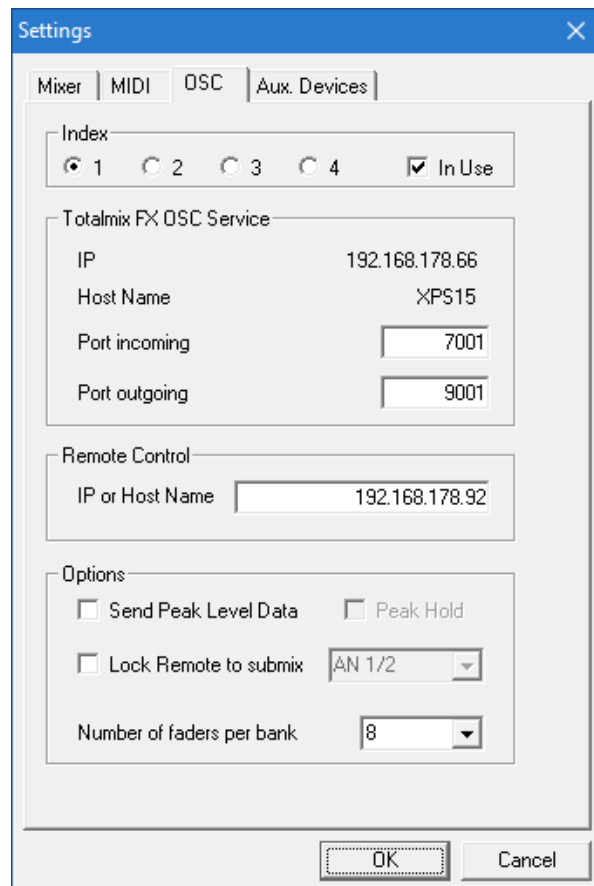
Settings

Mixer | MIDI | OSC | Aux. Devices

Index
1 2 3 4 In Use

Totalmix FX OSC Service
IP 192.168.178.66
Host Name XPS15
Port incoming 7001
Port outgoing 9001

Remote Control
IP or Host Name 192.168.178.92

Options
Send Peak Level Data
Peak Hold
Lock Remote to submix AN 1/2
Number of faders per bank 8

OK
Cancel